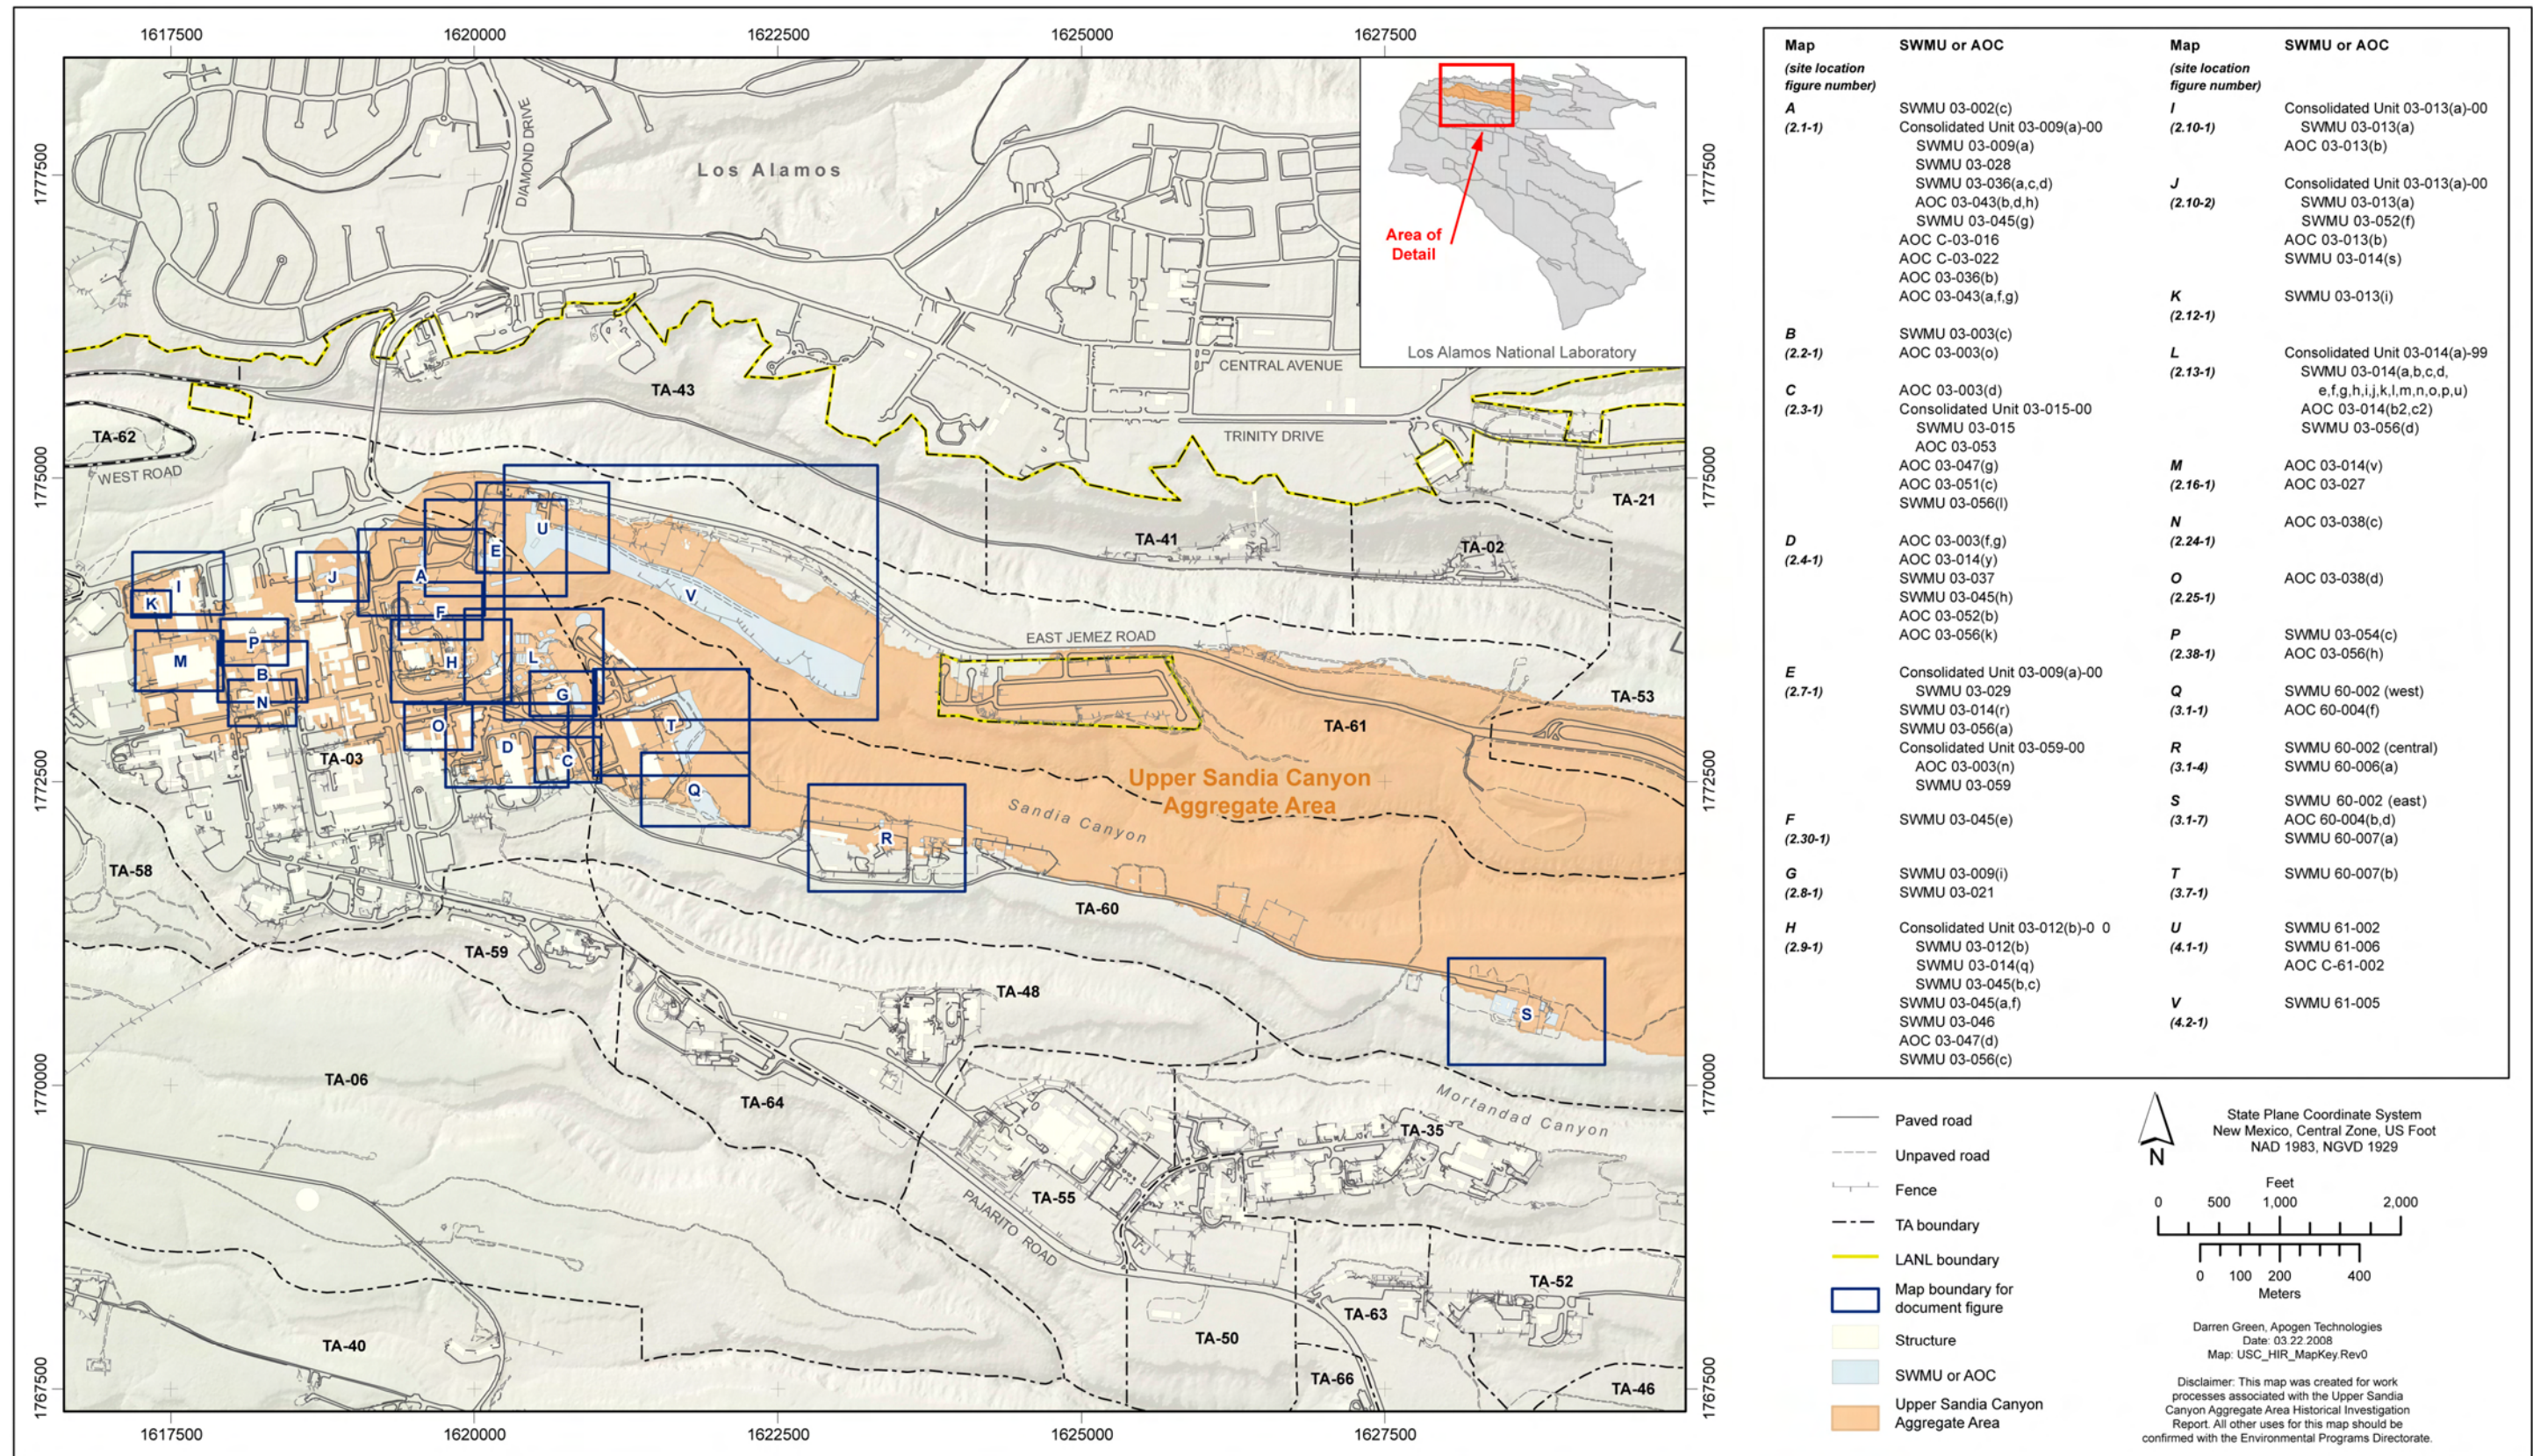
1617500 1620000 1622500 1625000 1627500

1777500 1775000 1772500 1770000 1767500

Los Alamos

DIAMOND DRIVE

CENTRAL AVENUE

TRINITY DRIVE

WEST ROAD

EAST JEMEZ ROAD

PAJARITO ROAD

Area of Detail

Los Alamos National Laboratory

TA-43 TA-62 TA-41 TA-02 TA-21 TA-53 TA-61 TA-03 TA-58 TA-60 TA-59 TA-48 TA-06 TA-64 TA-35 TA-55 TA-52 TA-63 TA-50 TA-40 TA-66 TA-46

Upper Sandia Canyon Aggregate Area

Sandia Canyon

Mortandad Canyon

A B C D E F G H I J K L M N O P Q R S T U V

| Map (site location figure number) | SWMU or AOC |
|---|---|
| A (2.1-1) | SWMU 03-002(c) Consolidated Unit 03-009(a)-00 SWMU 03-009(a) SWMU 03-028 SWMU 03-036(a,c,d) AOC 03-043(b,d,h) SWMU 03-045(g) AOC C-03-016 AOC C-03-022 AOC 03-036(b) AOC 03-043(a,f,g) |
| B (2.2-1) | SWMU 03-003(c) AOC 03-003(o) |
| C (2.3-1) | AOC 03-003(d) Consolidated Unit 03-015-00 SWMU 03-015 AOC 03-053 AOC 03-047(g) AOC 03-051(c) SWMU 03-056(l) |
| D (2.4-1) | AOC 03-003(f,g) AOC 03-014(y) SWMU 03-037 SWMU 03-045(h) AOC 03-052(b) AOC 03-056(k) |
| E (2.7-1) | Consolidated Unit 03-009(a)-00 SWMU 03-029 SWMU 03-014(r) SWMU 03-056(a) Consolidated Unit 03-059-00 AOC 03-003(n) SWMU 03-059 |
| F (2.30-1) | SWMU 03-045(e) |
| G (2.8-1) | SWMU 03-009(i) SWMU 03-021 |
| H (2.9-1) | Consolidated Unit 03-012(b)-0 0 SWMU 03-012(b) SWMU 03-014(q) SWMU 03-045(b,c) SWMU 03-045(a,f) SWMU 03-046 AOC 03-047(d) SWMU 03-056(c) |

| Map (site location figure number) | SWMU or AOC |
|---|---|
| I (2.10-1) | Consolidated Unit 03-013(a)-00 SWMU 03-013(a) AOC 03-013(b) |
| J (2.10-2) | Consolidated Unit 03-013(a)-00 SWMU 03-013(a) SWMU 03-052(f) AOC 03-013(b) SWMU 03-014(s) |
| K (2.12-1) | SWMU 03-013(i) |
| L (2.13-1) | Consolidated Unit 03-014(a)-99 SWMU 03-014(a,b,c,d, e,f,g,h,i,j,k,l,m,n,o,p,u) AOC 03-014(b2,c2) SWMU 03-056(d) |
| M (2.16-1) | AOC 03-014(v) AOC 03-027 |
| N (2.24-1) | AOC 03-038(c) |
| O (2.25-1) | AOC 03-038(d) |
| P (2.38-1) | SWMU 03-054(c) AOC 03-056(h) |
| Q (3.1-1) | SWMU 60-002 (west) AOC 60-004(f) |
| R (3.1-4) | SWMU 60-002 (central) SWMU 60-006(a) |
| S (3.1-7) | SWMU 60-002 (east) AOC 60-004(b,d) SWMU 60-007(a) |
| T (3.7-1) | SWMU 60-007(b) |
| U (4.1-1) | SWMU 61-002 SWMU 61-006 AOC C-61-002 |
| V (4.2-1) | SWMU 61-005 |

Paved road
Unpaved road
Fence
TA boundary
LANL boundary
Map boundary for document figure
Structure
SWMU or AOC
Upper Sandia Canyon Aggregate Area

N

State Plane Coordinate System New Mexico, Central Zone, US Foot NAD 1983, NGVD 1929

Feet
0 500 1,000 2,000
0 100 200 400
Meters

Darren Green, Apogen Technologies
Date: 03.22.2008
Map: USC_HIR_MapKey.Rev0

Disclaimer: This map was created for work processes associated with the Upper Sandia Canyon Aggregate Area Historical Investigation Report. All other uses for this map should be confirmed with the Environmental Programs Directorate.